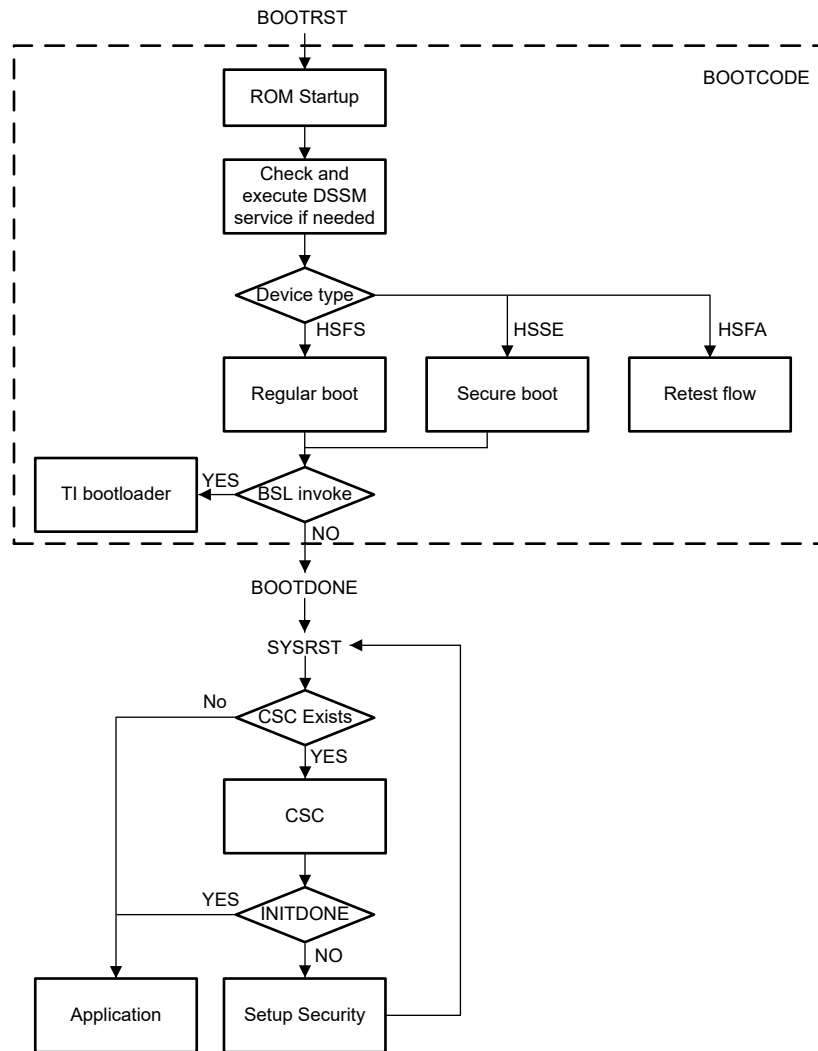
BOOTRST

BOOTCODE

ROM Startup

Check and execute DSSM service if needed

Device type

HSFS

HSSE

HSFA

Regular boot

Secure boot

Retest flow

TI bootloader

YES

BSL invoke

NO

BOOTDONE

SYSRST

No

CSC Exists

YES

CSC

YES

INITDONE

NO

Application

Setup Security